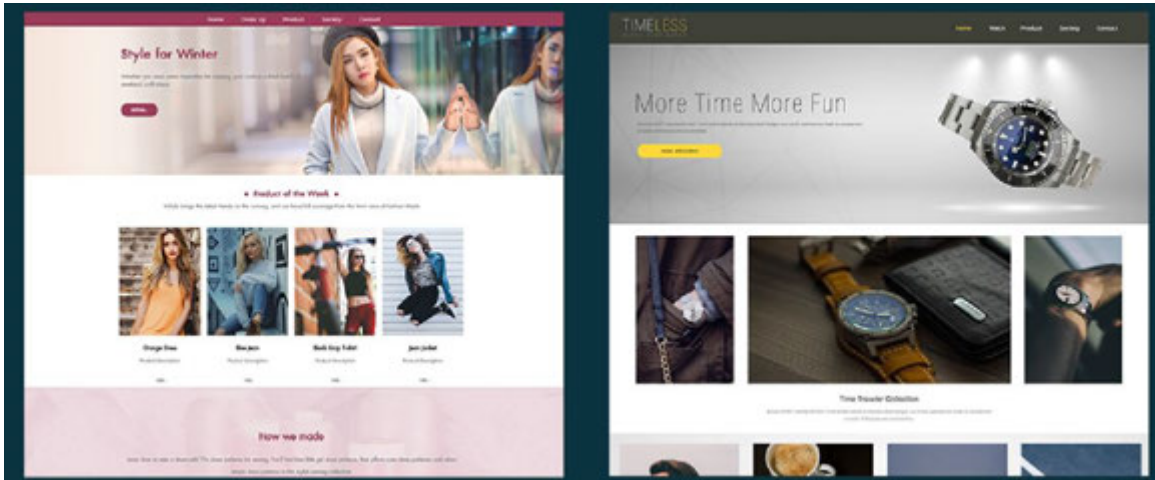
Home Order Up Product Sewing Contact

Style for Winter

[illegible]

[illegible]

Product of the Week

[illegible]

Orange Dress

Product description

Blue Jean

Product description

Black Crop T-shirt

Product description

Jean Jacket

Product description

How we made

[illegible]

TIMELESS

Home Watch Product Sewing Contact

More Time More Fun

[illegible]

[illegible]

Time Traveler Collection

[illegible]